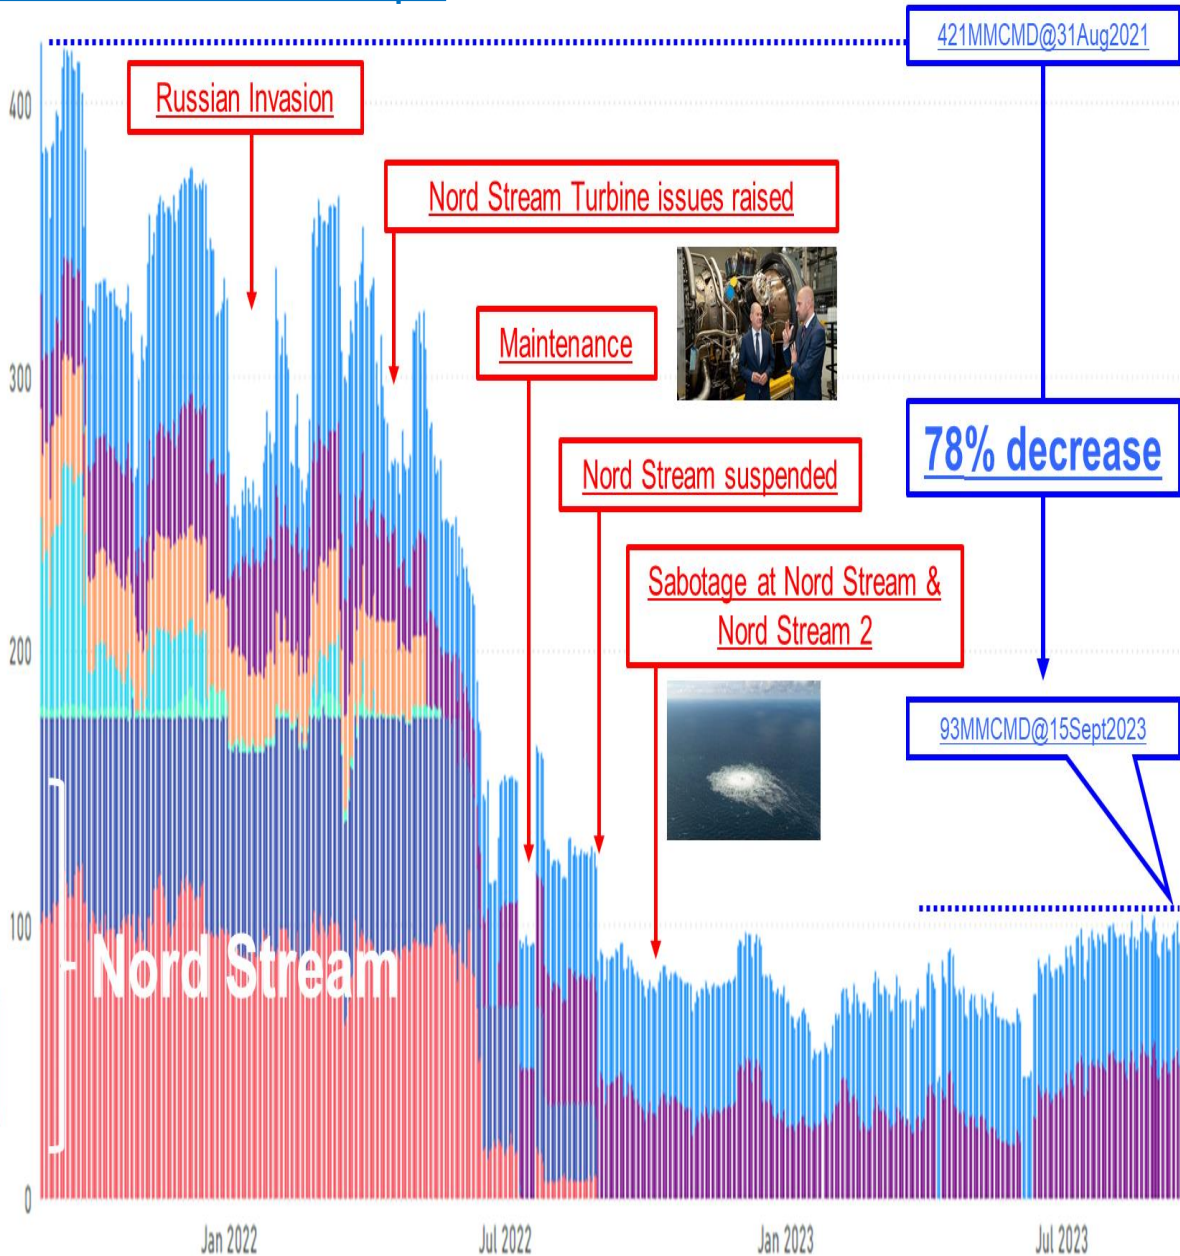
421MMCMD@31Aug2021

400

Russian Invasion

Nord Stream Turbine issues raised

Maintenance

300

78% decrease

Nord Stream suspended

Sabotage at Nord Stream & Nord Stream 2

200

93MMCMD@15Sept2023

100

Nord Stream

0

Jan 2022

Jul 2022

Jan 2023

Jul 2023